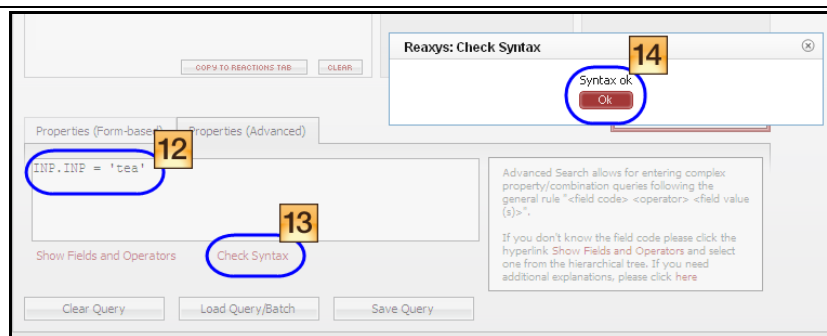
COPY TO REACTIONS TAB
CLEAR

Reaxys: Check Syntax

14

Syntax ok

Ok

Properties (Form-based)
Properties (Advanced)

12

INP.INP = 'tea'

Advanced Search allows for entering complex property/combination queries following the general rule "<field code> <operator> <field value (s)>".

If you don't know the field code please click the hyperlink Show Fields and Operators and select one from the hierarchical tree. If you need additional explanations, please click here

13

Show Fields and Operators
Check Syntax

Clear Query
Load Query/Batch
Save Query